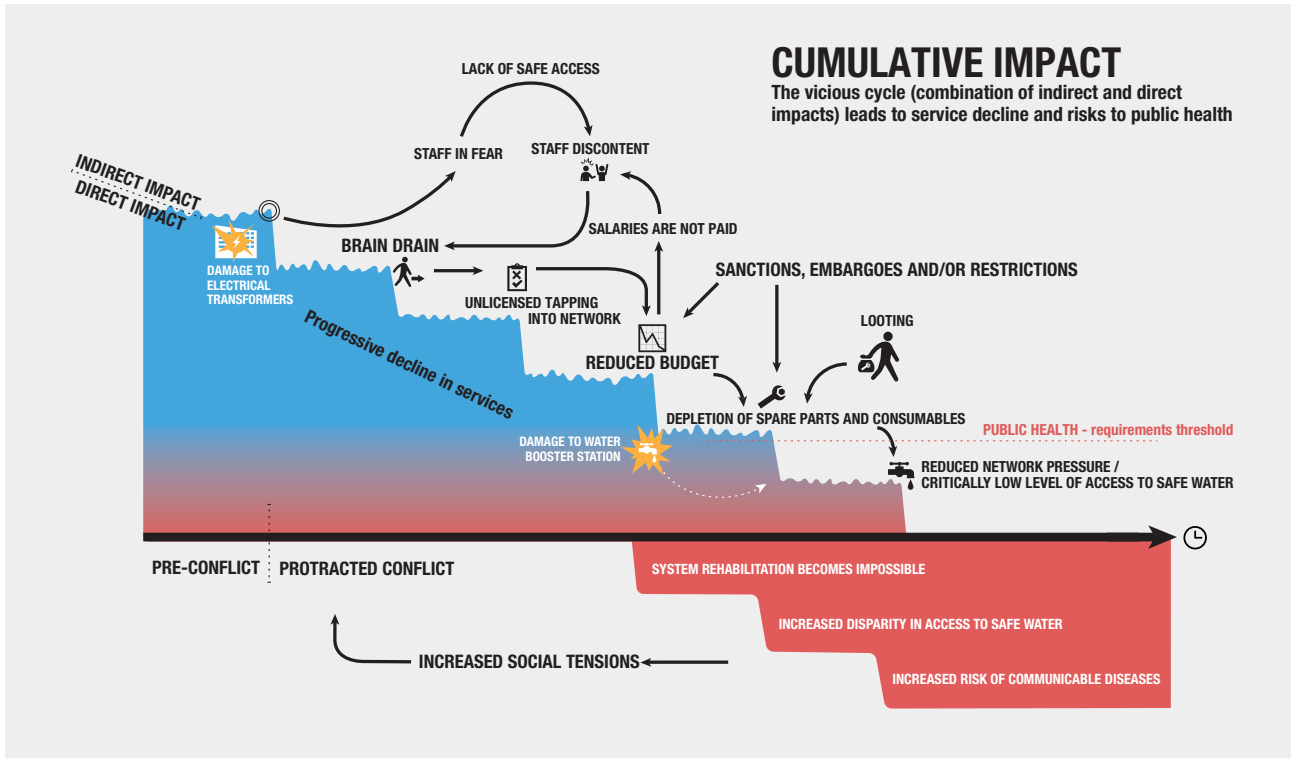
CUMULATIVE IMPACT
The vicious cycle (combination of indirect and direct impacts) leads to service decline and risks to public health

LACK OF SAFE ACCESS

STAFF IN FEAR

STAFF DISCONTENT

INDIRECT IMPACT
DIRECT IMPACT

SALARIES ARE NOT PAID

BRAIN DRAIN

DAMAGE TO ELECTRICAL TRANSFORMERS

UNLICENSED TAPPING INTO NETWORK

SANCTIONS, EMBARGOES AND/OR RESTRICTIONS

Progressive decline in services

LOOTING

REDUCED BUDGET

DEPLETION OF SPARE PARTS AND CONSUMABLES

PUBLIC HEALTH - requirements threshold

DAMAGE TO WATER BOOSTER STATION

REDUCED NETWORK PRESSURE / CRITICALLY LOW LEVEL OF ACCESS TO SAFE WATER

PRE-CONFLICT

PROTRACTED CONFLICT

SYSTEM REHABILITATION BECOMES IMPOSSIBLE

INCREASED DISPARITY IN ACCESS TO SAFE WATER

INCREASED SOCIAL TENSIONS

INCREASED RISK OF COMMUNICABLE DISEASES